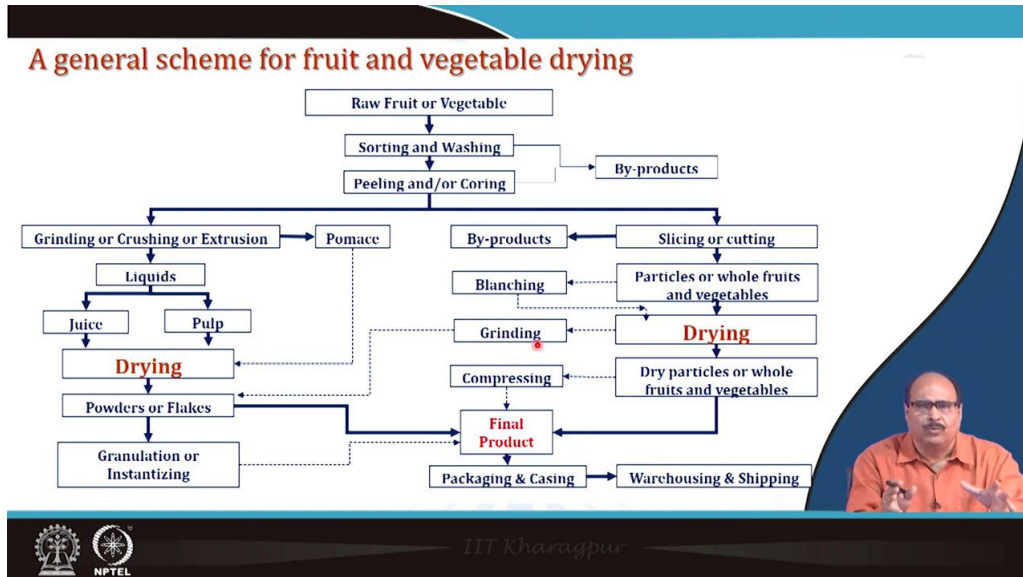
A general scheme for fruit and vegetable drying

Raw Fruit or Vegetable

Sorting and Washing

By-products

Peeling and/or Coring

Grinding or Crushing or Extrusion

Pomace

By-products

Slicing or cutting

Liquids

Blanching

Particles or whole fruits and vegetables

Juice

Pulp

Grinding

Drying

Drying

Compressing

Dry particles or whole fruits and vegetables

Powders or Flakes

Final Product

Granulation or Instantizing

Packaging & Casing

Warehousing & Shipping

NPTEL

IIT Kharagpur